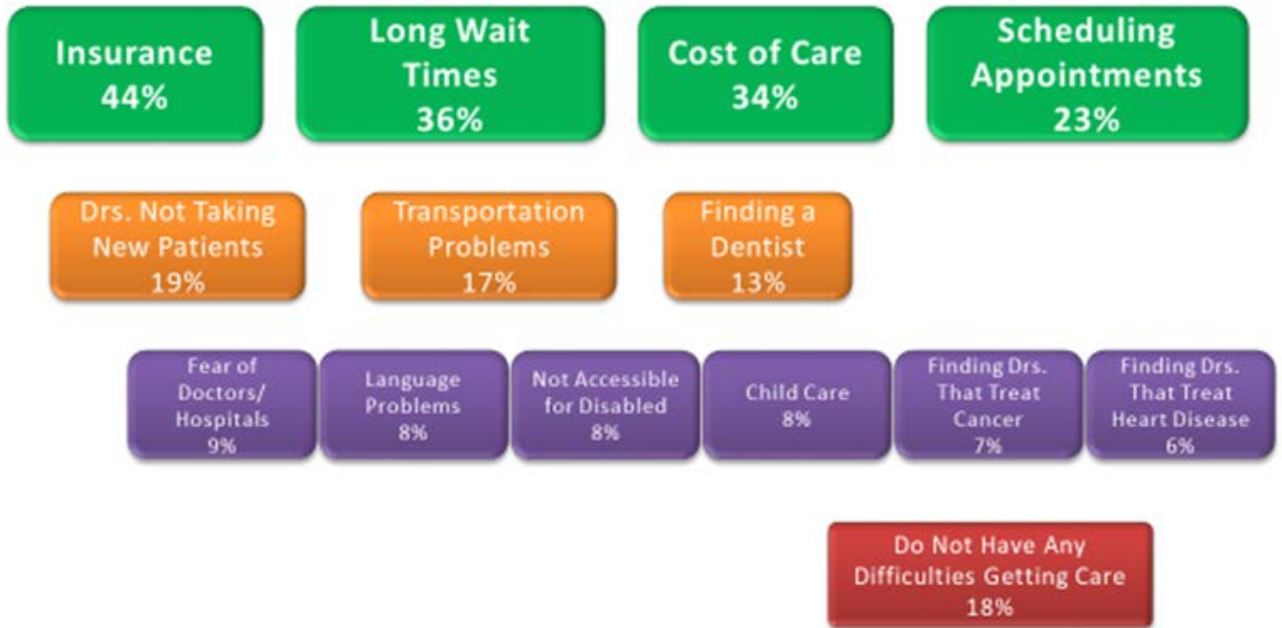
Insurance 44%

Long Wait Times 36%

Cost of Care 34%

Scheduling Appointments 23%

Drs. Not Taking New Patients 19%

Transportation Problems 17%

Finding a Dentist 13%

Fear of Doctors/ Hospitals 9%

Language Problems 8%

Not Accessible for Disabled 8%

Child Care 8%

Finding Drs. That Treat Cancer 7%

Finding Drs. That Treat Heart Disease 6%

Do Not Have Any Difficulties Getting Care 18%